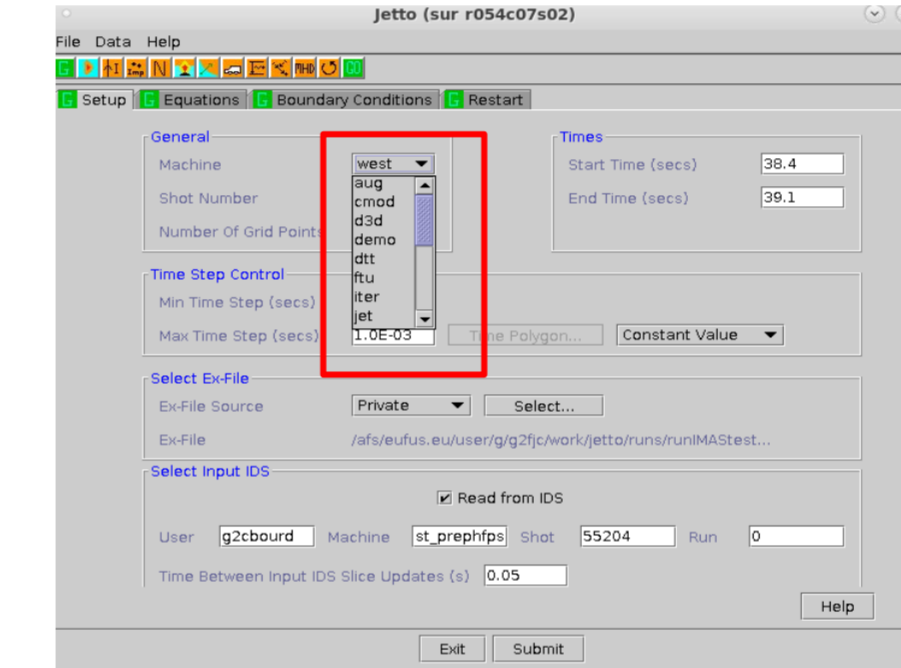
Jetto (sur r054c07s02)

File Data Help

G Setup | G Equations | G Boundary Conditions | G Restart

General
Machine west
Shot Number
Number Of Grid Points

aug
cmod
d3d
demo
dtt
ftu
iter
jet

Times
Start Time (secs) 38.4
End Time (secs) 39.1

Time Step Control
Min Time Step (secs)
Max Time Step (secs) 1.0E-03 Time Polygon... Constant Value

Select Ex-File
Ex-File Source Private Select...
Ex-File /afs/eufus.eu/user/g/g2fjc/work/jetto/runs/runIMAStest...

Select Input IDS
Read from IDS
User g2cbourd Machine st_prephfps Shot 55204 Run 0
Time Between Input IDS Slice Updates (s) 0.05

Help

Exit Submit